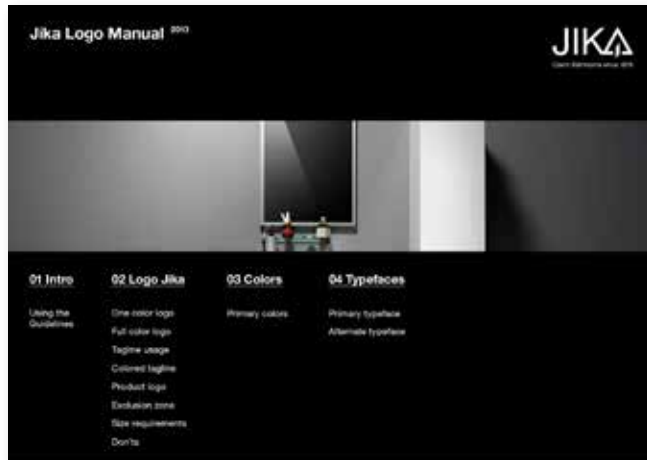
Jika Logo Manual 2013

JIKA
Czech Bathrooms since 1878

01 Intro

Using the Guidelines

02 Logo Jika

One color logo
Full color logo
Tagline usage
Colored tagline
Product logo
Exclusion zone
Size requirements
Don'ts

03 Colors

Primary colors

04 Typefaces

Primary typeface
Alternate typeface